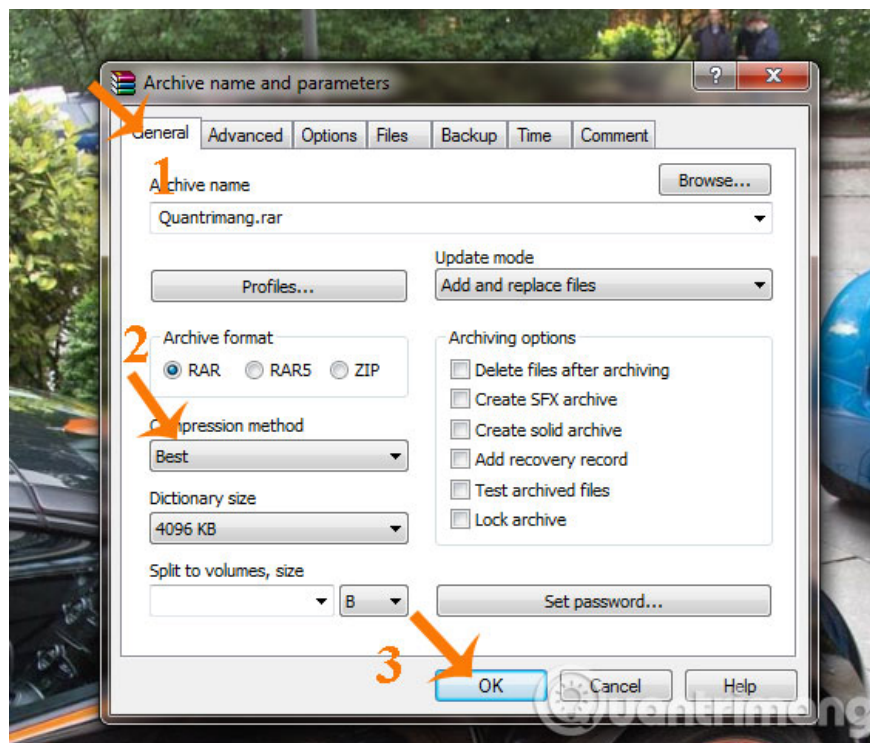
Archive name and parameters

? X

General Advanced Options Files Backup Time Comment

1

Archive name

Browse...

Quantrimang.rar

Update mode

Profiles...

Add and replace files

2

Archive format

RAR RAR5 ZIP

Archiving options

Delete files after archiving

Create SFX archive

Create solid archive

Add recovery record

Test archived files

Lock archive

Compression method

Best

Dictionary size

4096 KB

Split to volumes, size

B

Set password...

3

OK

Cancel

Help

Quantrimang